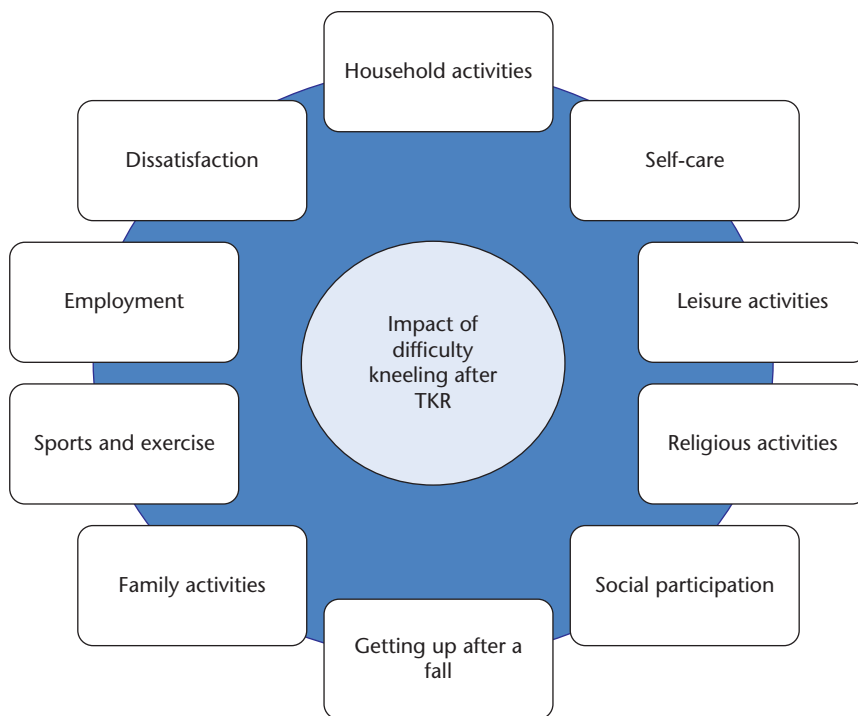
Household activities

Self-care

Leisure activities

Religious activities

Social participation

Getting up after a fall

Family activities

Sports and exercise

Employment

Dissatisfaction

Impact of difficulty kneeling after TKR